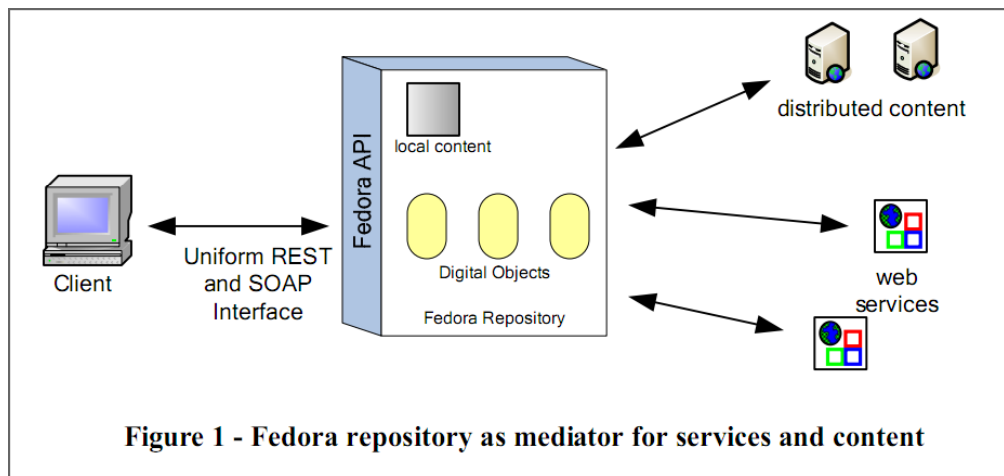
Fedora API

local content

Digital Objects

Fedora Repository

distributed content

web services

Client

Uniform REST and SOAP Interface

Figure 1 - Fedora repository as mediator for services and content